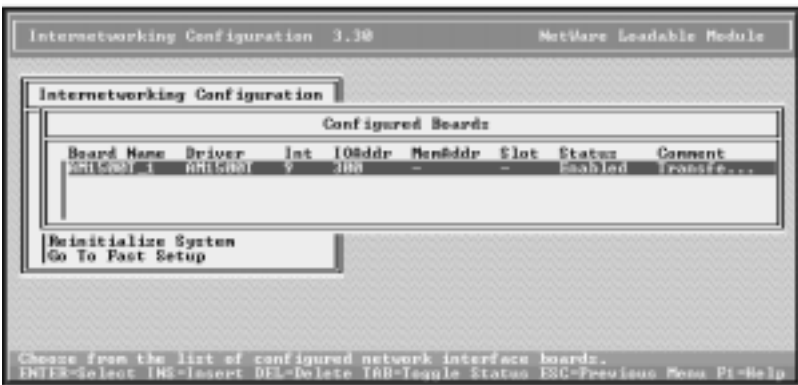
Internetworking Configuration 3.30

NetWare Loadable Module

Internetworking Configuration

Configured Boards

| Board Name | Driver | Int | IOAddr | MemAddr | Slot | Status | Comment |
|---|---|---|---|---|---|---|---|
| AM1500T_1 | AM1500T | 9 | 300 | – | – | Enabled | Transfe... |

Reinitialize System
Go To Fast Setup

Choose from the list of configured network interface boards.
ENTER=Select INS=Insert DEL=Delete TAB=Toggle Status ESC=Previous Menu F1=Help